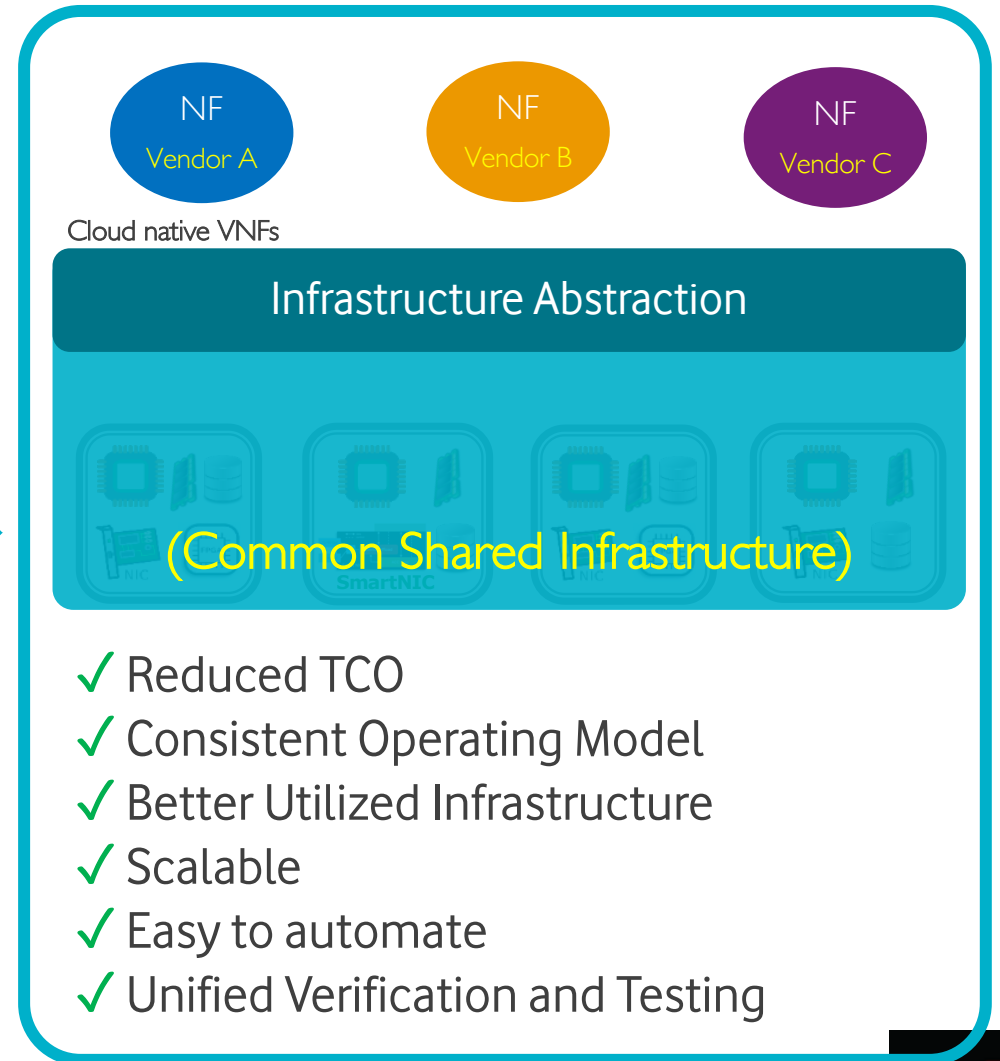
NF
Vendor A

NF
Vendor B

NF
Vendor C

Cloud native VNFs

Infrastructure Abstraction

NIC

SmartNIC

NIC

(Common Shared Infrastructure)

✓ Reduced TCO
✓ Consistent Operating Model
✓ Better Utilized Infrastructure
✓ Scalable
✓ Easy to automate
✓ Unified Verification and Testing